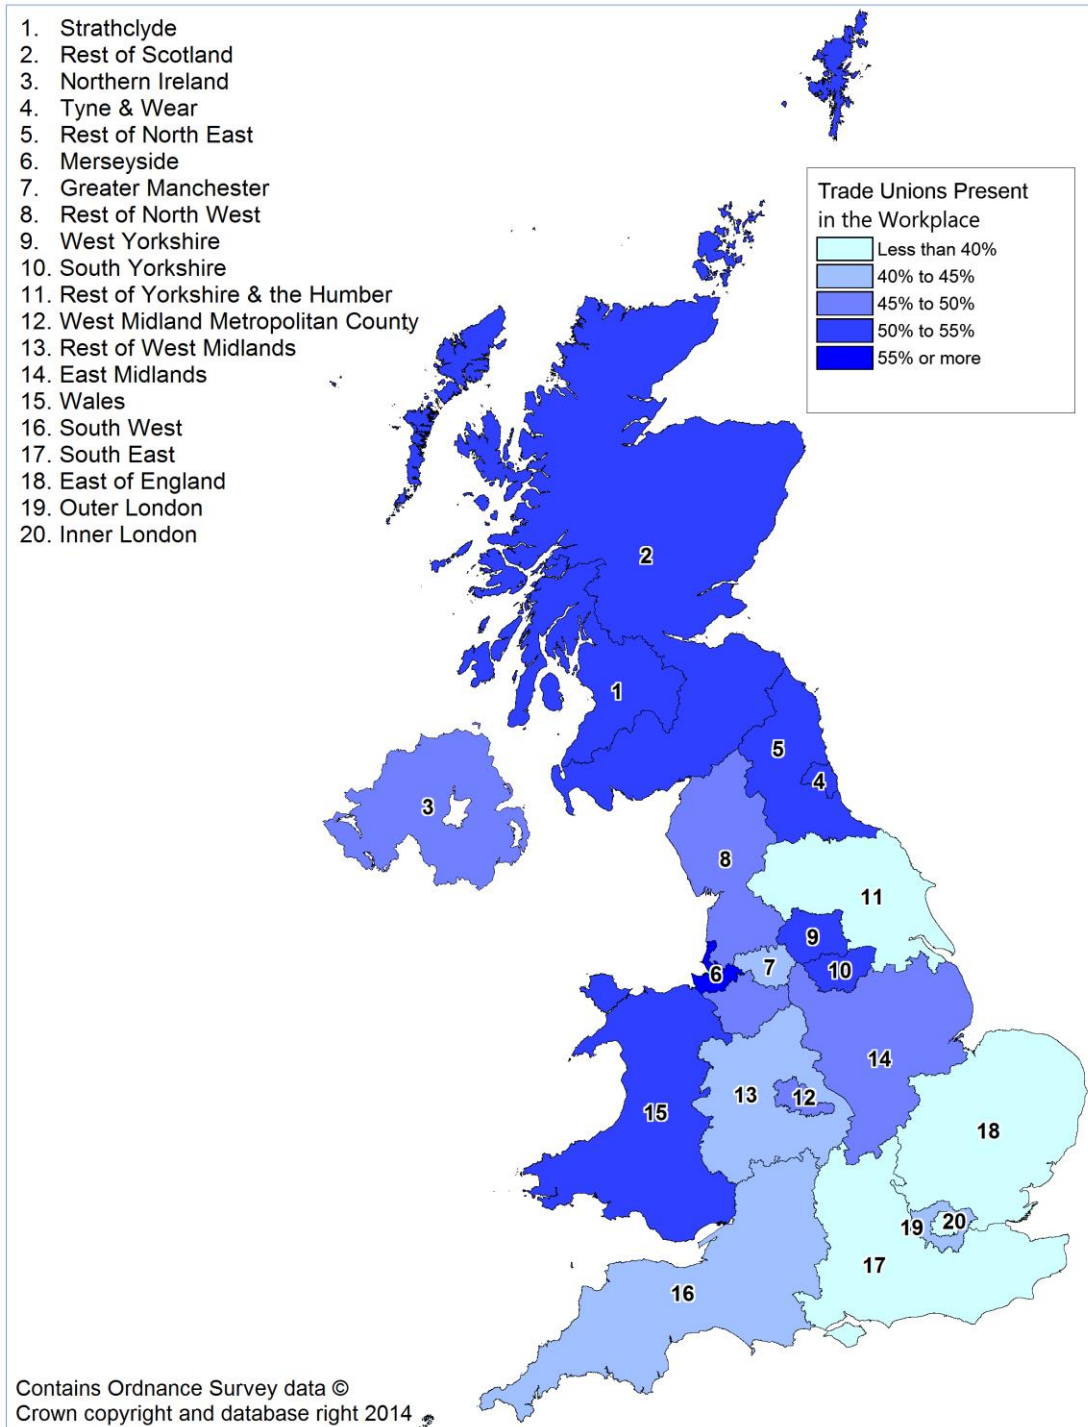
1. Strathclyde
2. Rest of Scotland
3. Northern Ireland
4. Tyne & Wear
5. Rest of North East
6. Merseyside
7. Greater Manchester
8. Rest of North West
9. West Yorkshire
10. South Yorkshire
11. Rest of Yorkshire & the Humber
12. West Midland Metropolitan County
13. Rest of West Midlands
14. East Midlands
15. Wales
16. South West
17. South East
18. East of England
19. Outer London
20. Inner London

Trade Unions Present in the Workplace
Less than 40%
40% to 45%
45% to 50%
50% to 55%
55% or more

2
1
5
4
3
8
11
9
7
6
10
14
13
12
15
18
19
20
17
16

Contains Ordnance Survey data © Crown copyright and database right 2014